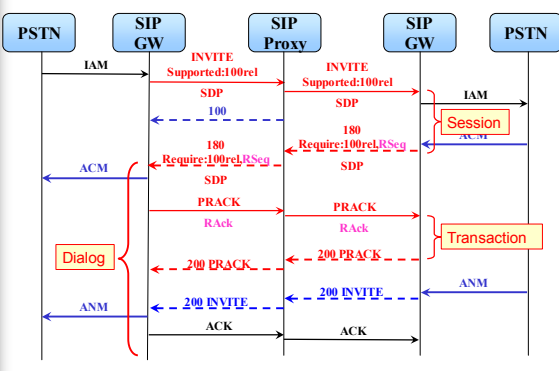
PSTN

SIP GW

SIP Proxy

SIP GW

PSTN

IAM

INVITE Supported:100rel

INVITE Supported:100rel

SDP

SDP

IAM

100

Session

180 Require:100rel,RSeg

ACM

180 Require:100rel,RSeq

ACM

SDP

SDP

PRACK

PRACK

RAck

RAck

Transaction

Dialog

200 PRACK

200 PRACK

ANM

200 INVITE

200 INVITE

ANM

ACK

ACK